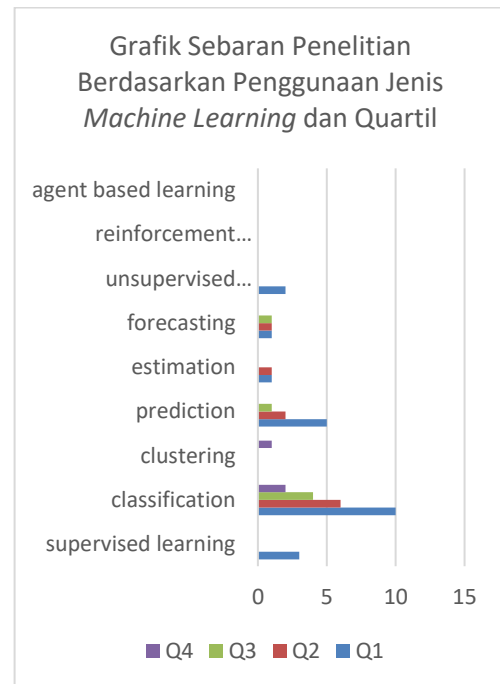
Grafik Sebaran Penelitian Berdasarkan Penggunaan Jenis *Machine Learning* dan Quartil

agent based learning
reinforcement...
unsupervised...
forecasting
estimation
prediction
clustering
classification
supervised learning

0
5
10
15

Q4
Q3
Q2
Q1